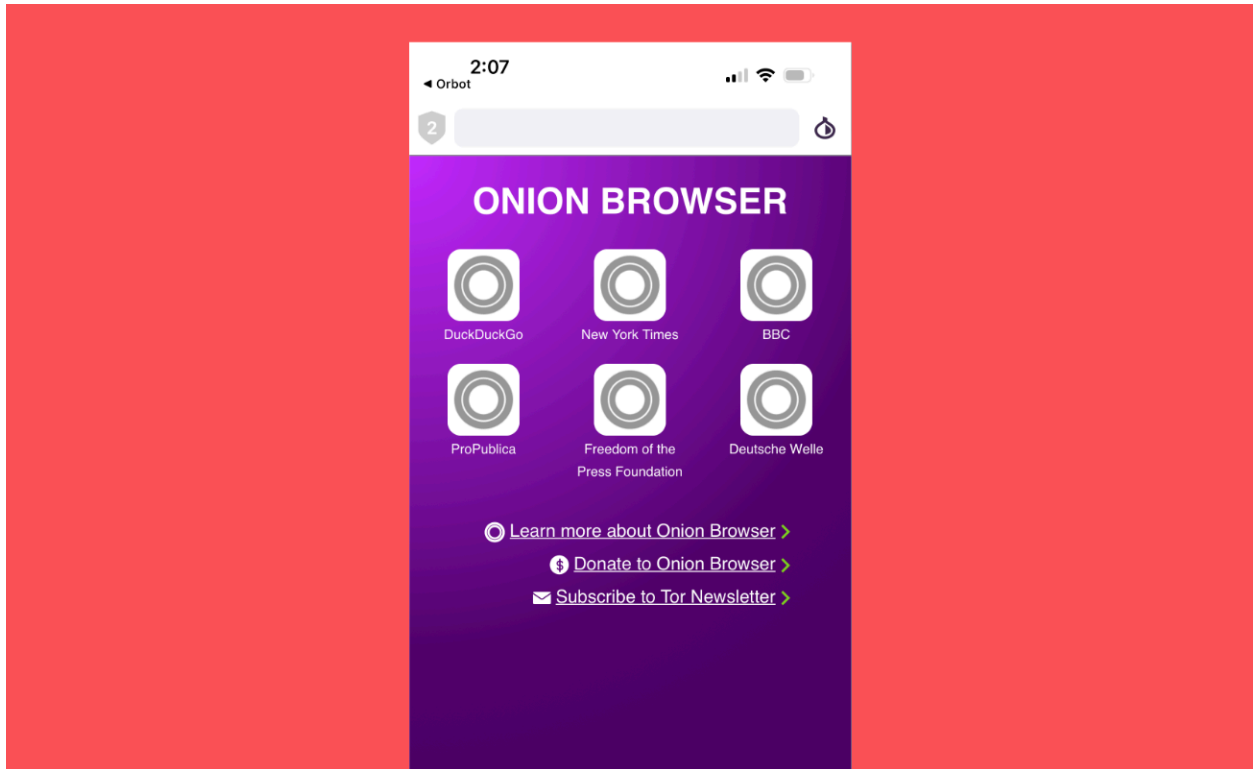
2:07
◀ Orbot

2

ONION BROWSER

DuckDuckGo
New York Times
BBC
ProPublica
Freedom of the Press Foundation
Deutsche Welle

Learn more about Onion Browser >
Donate to Onion Browser >
Subscribe to Tor Newsletter >